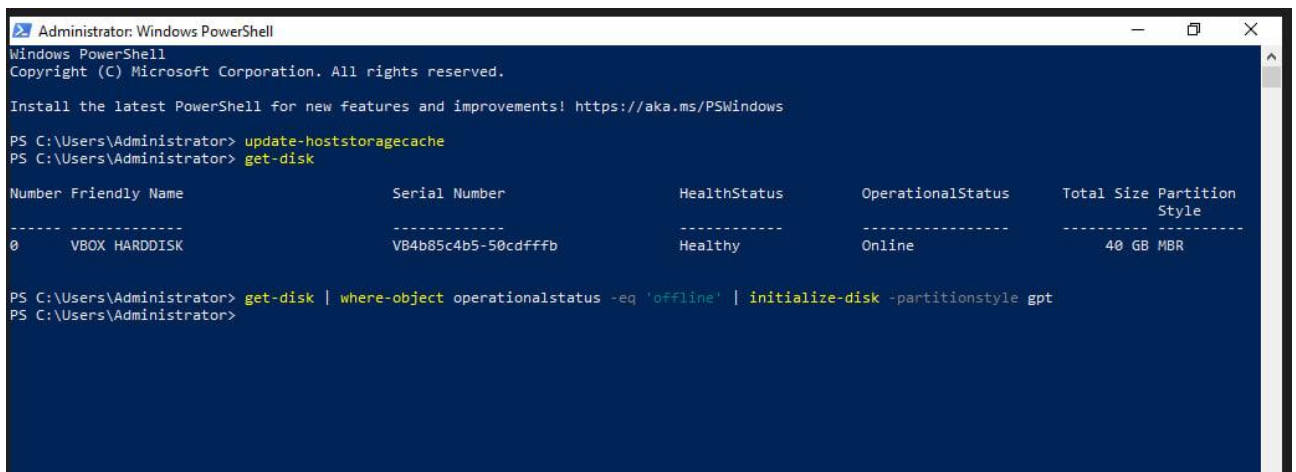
Administrator: Windows PowerShell

Windows PowerShell
Copyright (C) Microsoft Corporation. All rights reserved.

Install the latest PowerShell for new features and improvements! https://aka.ms/PSWindows

PS C:\Users\Administrator> update-hoststoragecache
PS C:\Users\Administrator> get-disk

| Number | Friendly Name | Serial Number | HealthStatus | OperationalStatus | Total Size | Partition Style |
|---|---|---|---|---|---|---|
| ------ | ------------- | ------------- | ------------ | ----------------- | ---------- | ---------- |
| 0 | VBOX HARDDISK | VB4b85c4b5-50cdfffb | Healthy | Online | 40 GB | MBR |

PS C:\Users\Administrator> get-disk | where-object operationalstatus -eq 'offline' | initialize-disk -partitionstyle gpt
PS C:\Users\Administrator>